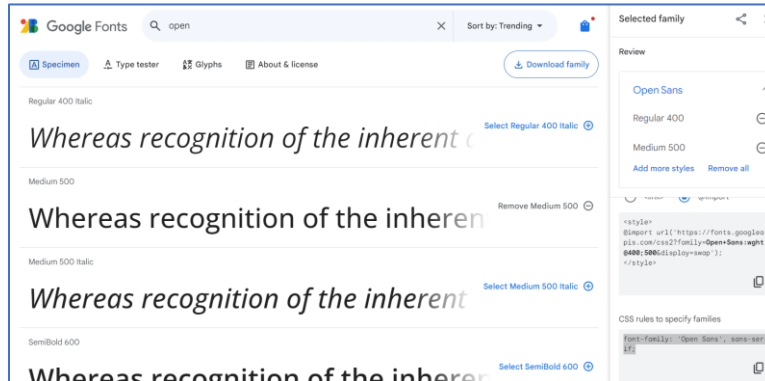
Google Fonts

open

Sort by: Trending

Specimen

Type tester

Glyphs

About & license

Download family

Regular 400 Italic

Whereas recognition of the inherent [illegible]

Select Regular 400 Italic

Medium 500

Whereas recognition of the inheren

Remove Medium 500

Medium 500 Italic

Whereas recognition of the inherent

Select Medium 500 Italic

SemiBold 600

Whereas recognition of the inherer

Select SemiBold 600

Selected family

Review

Open Sans

Regular 400

Medium 500

Add more styles

Remove all

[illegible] @import

<style>
@import url('https://fonts.googleapis.com/css2?family=Open+Sans:wght@400;500&display=swap');
</style>

CSS rules to specify families

font-family: 'Open Sans', sans-serif;